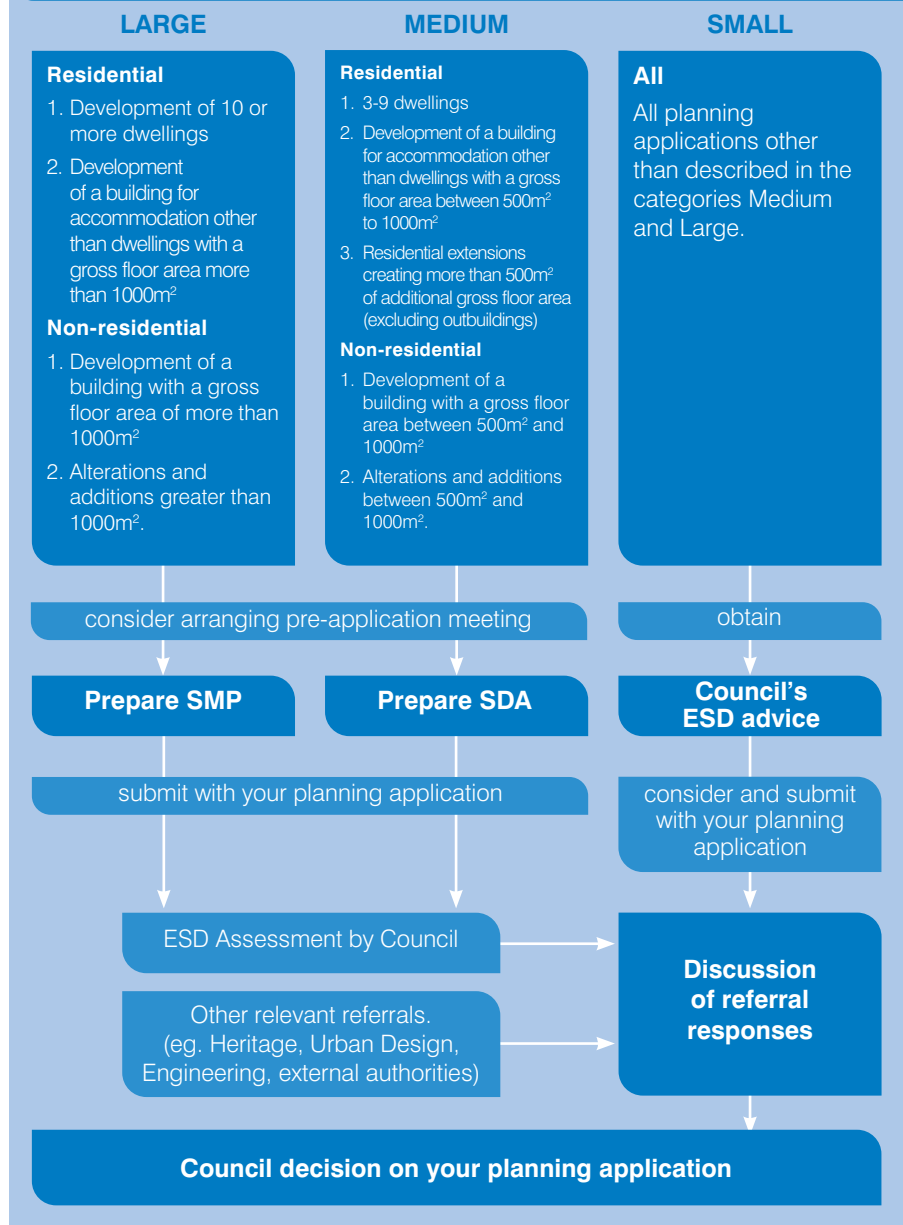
LARGE

Residential

1. Development of 10 or more dwellings

2. Development of a building for accommodation other than dwellings with a gross floor area more than 1000m$^2$

Non-residential

1. Development of a building with a gross floor area of more than 1000m$^2$

2. Alterations and additions greater than 1000m$^2$.

MEDIUM

Residential

1. 3-9 dwellings

2. Development of a building for accommodation other than dwellings with a gross floor area between 500m$^2$ to 1000m$^2$

3. Residential extensions creating more than 500m$^2$ of additional gross floor area (excluding outbuildings)

Non-residential

1. Development of a building with a gross floor area between 500m$^2$ and 1000m$^2$

2. Alterations and additions between 500m$^2$ and 1000m$^2$.

SMALL

All

All planning applications other than described in the categories Medium and Large.

consider arranging pre-application meeting

obtain

Prepare SMP

Prepare SDA

Council's ESD advice

submit with your planning application

consider and submit with your planning application

ESD Assessment by Council

Other relevant referrals. (eg. Heritage, Urban Design, Engineering, external authorities)

Discussion of referral responses

Council decision on your planning application